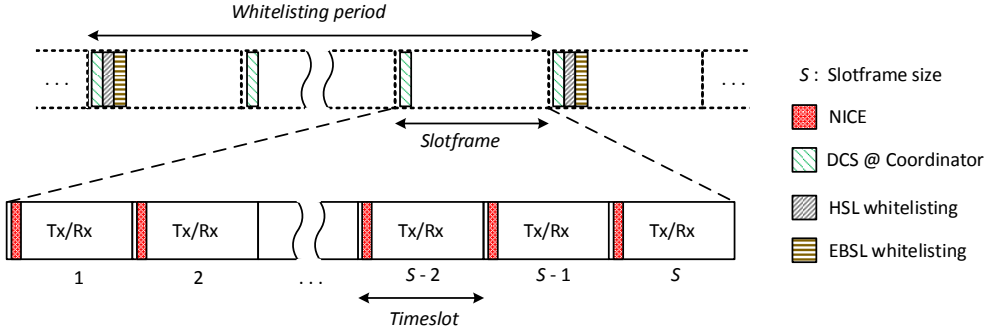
Whitelisting period

. . .

. . .

Slotframe

Tx/Rx

Tx/Rx

Tx/Rx

Tx/Rx

Tx/Rx

1

2

. . .

S - 2

S - 1

S

Timeslot

S : Slotframe size

NICE

DCS @ Coordinator

HSL whitelisting

EBSL whitelisting